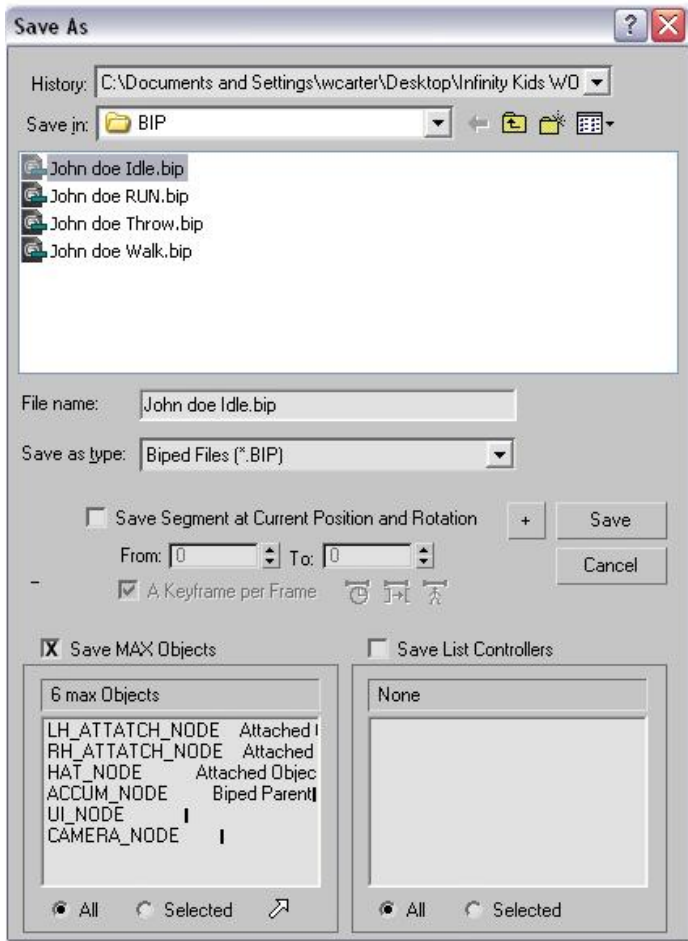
Save As

History: C:\Documents and Settings\wcarter\Desktop\Infinity Kids WO

Save in: BIP

John doe Idle.bip
John doe RUN.bip
John doe Throw.bip
John doe Walk.bip

File name: John doe Idle.bip

Save as type: Biped Files (*.BIP)

Save Segment at Current Position and Rotation

+

Save

From: 0 To: 0

Cancel

A Keyframe per Frame

Save MAX Objects

Save List Controllers

6 max Objects

None

LH_ATTATCH_NODE Attached
RH_ATTATCH_NODE Attached
HAT_NODE Attached Objec
ACCUM_NODE Biped Parent
UI_NODE
CAMERA_NODE

All Selected

All Selected